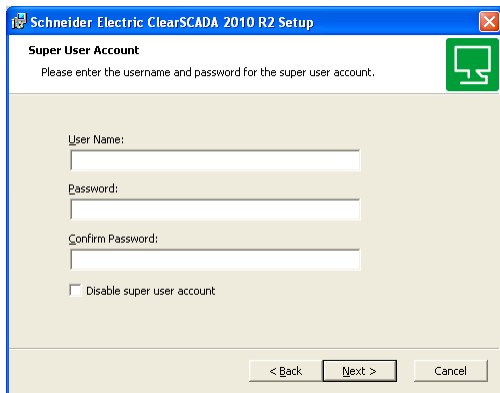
Schneider Electric ClearSCADA 2010 R2 Setup

Super User Account

Please enter the username and password for the super user account.

User Name:

Password:

Confirm Password:

Disable super user account

< Back

Next >

Cancel